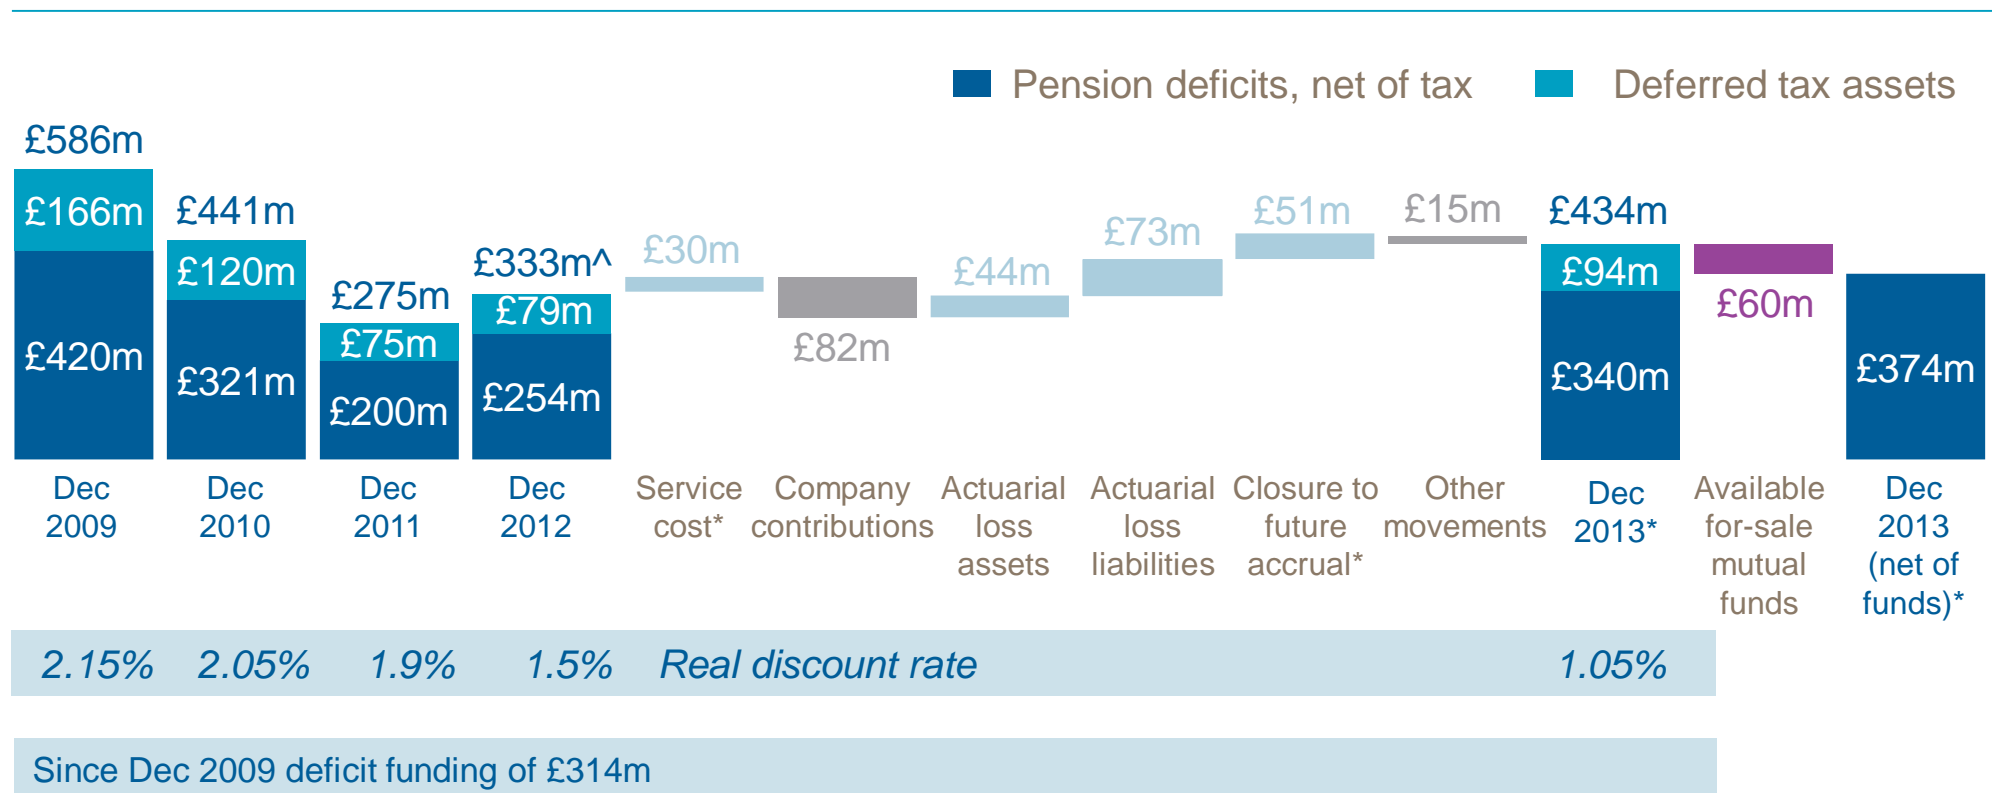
Pension deficits, net of tax   Deferred tax assets

£586m
£166m
£420m
Dec 2009

£441m
£120m
£321m
Dec 2010

£275m
£75m
£200m
Dec 2011

£333m^
£79m
£254m
Dec 2012

£30m
Service cost*

£82m
Company contributions

£44m
Actuarial loss assets

£73m
Actuarial loss liabilities

£51m
Closure to future accrual*

£15m
Other movements

£434m
£94m
£340m
Dec 2013*

£60m
Available for-sale mutual funds

£374m
Dec 2013 (net of funds)*

2.15%   2.05%   1.9%   1.5%   Real discount rate   1.05%

Since Dec 2009 deficit funding of £314m